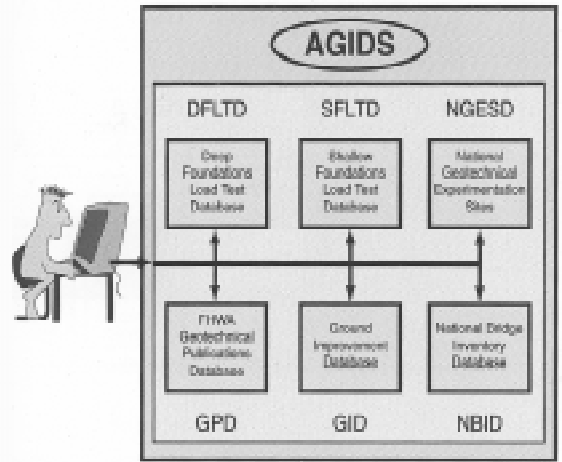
AGIDS

DFLTD

SFLTD

NGESD

Deep Foundations Load Test Database

Shallow Foundations Load Test Database

National Geotechnical Experimentation Sites

FHWA Geotechnical Publications Database

Ground Improvement Database

National Bridge Inventory Database

GPD

GID

NBID